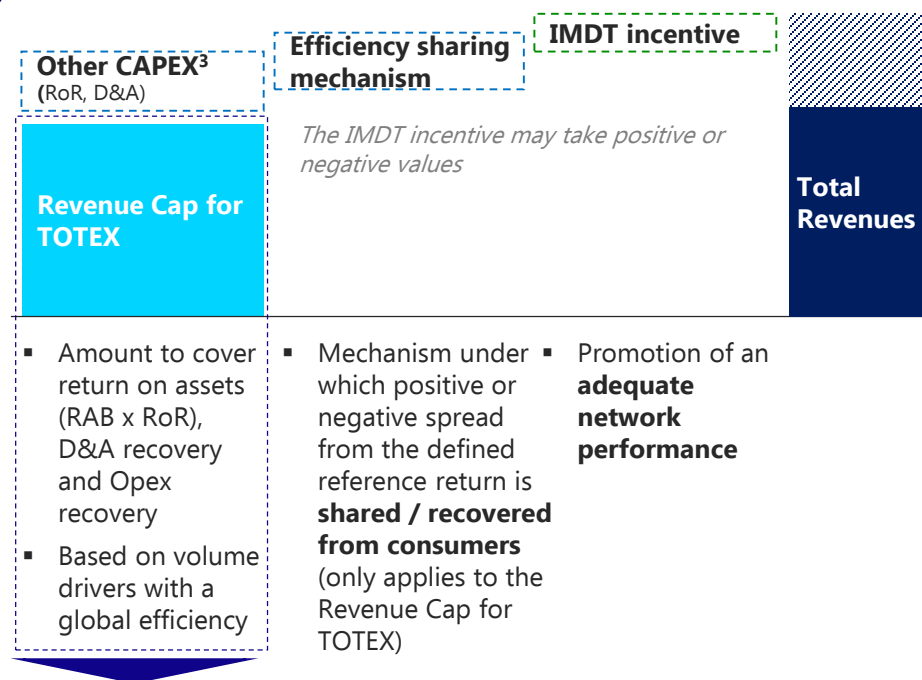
Other CAPEX$^3$
(RoR, D&A)

Efficiency sharing mechanism

IMDT incentive

Revenue Cap for TOTEX

The IMDT incentive may take positive or negative values

Total Revenues

▪ Amount to cover return on assets (RAB x RoR), D&A recovery and Opex recovery

▪ Based on volume drivers with a global efficiency

▪ Mechanism under which positive or negative spread from the defined reference return is **shared / recovered from consumers** (only applies to the Revenue Cap for TOTEX)

▪ Promotion of an **adequate network performance**